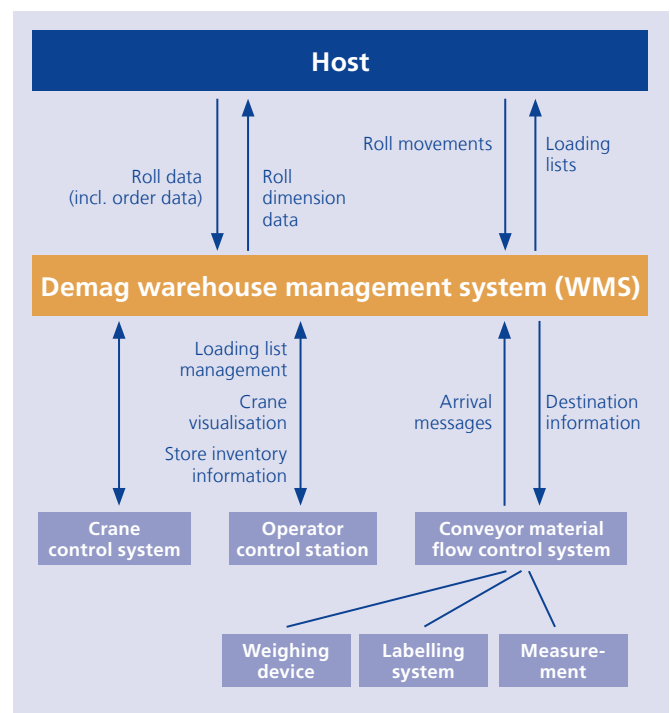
Host

Roll data (incl. order data)

Roll dimension data

Roll movements

Loading lists

Demag warehouse management system (WMS)

Loading list management

Crane visualisation

Store inventory information

Arrival messages

Destination information

Crane control system

Operator control station

Conveyor material flow control system

Weighing device

Labelling system

Measurement